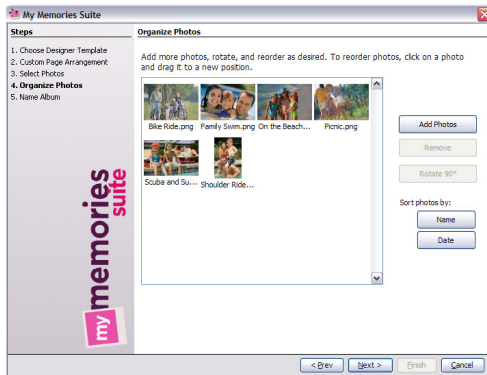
My Memories Suite

Steps

1. Choose Designer Template
2. Custom Page Arrangement
3. Select Photos
4. Organize Photos
5. Name Album

my memories suite

Organize Photos

Add more photos, rotate, and reorder as desired. To reorder photos, click on a photo and drag it to a new position.

Bike Ride.png
Family Swim.png
On the Beach...
Picnic.png
Scuba and Su...
Shoulder Ride...

Add Photos
Remove
Rotate 90°

Sort photos by:
Name
Date

< Prev
Next >
Finish
Cancel